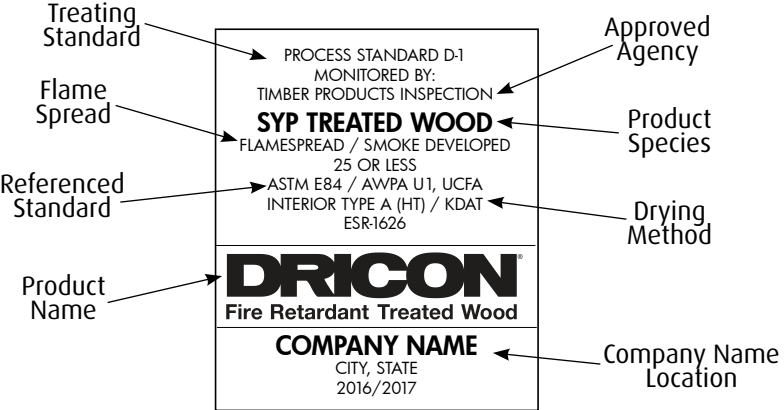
Treating Standard

Approved Agency

PROCESS STANDARD D-1
MONITORED BY:
TIMBER PRODUCTS INSPECTION

Flame Spread

SYP TREATED WOOD

Product Species

FLAMESPREAD / SMOKE DEVELOPED
25 OR LESS

Referenced Standard

ASTM E84 / AWPA U1, UCFA
INTERIOR TYPE A (HT) / KDAT
ESR-1626

Drying Method

Product Name

DRICON®
Fire Retardant Treated Wood

COMPANY NAME
CITY, STATE
2016/2017

Company Name Location